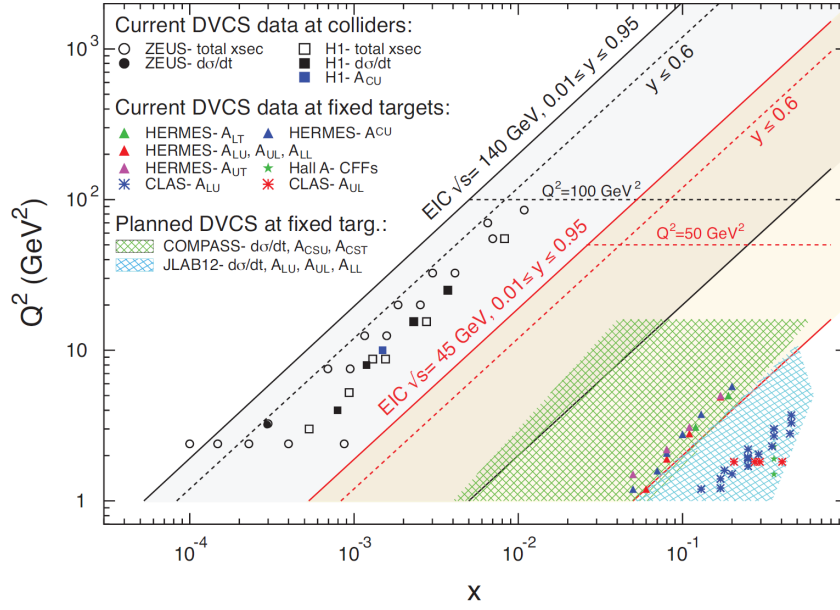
Current DVCS data at colliders:
ZEUS- total xsec
ZEUS- dσ/dt
H1- total xsec
H1- dσ/dt
H1- $A_{CU}$

Current DVCS data at fixed targets:
HERMES- $A_{LT}$
HERMES- $A^{CU}$
HERMES- $A_{LU}$, $A_{UL}$, $A_{LL}$
HERMES- $A_{UT}$
Hall A- CFFs
CLAS- $A_{LU}$
CLAS- $A_{UL}$

Planned DVCS at fixed targ.:
COMPASS- dσ/dt, $A_{CSU}$, $A_{CST}$
JLAB12- dσ/dt, $A_{LU}$, $A_{UL}$, $A_{LL}$

EIC $\sqrt{s}$= 140 GeV, 0.01≤ y ≤ 0.95
y ≤ 0.6
$Q^2$=100 $GeV^2$
EIC $\sqrt{s}$= 45 GeV, 0.01≤ y ≤ 0.95
y ≤ 0.6
$Q^2$=50 $GeV^2$

$Q^2$ ($GeV^2$)
$10^3$
$10^2$
10
1

$10^{-4}$
$10^{-3}$
$10^{-2}$
$10^{-1}$
x